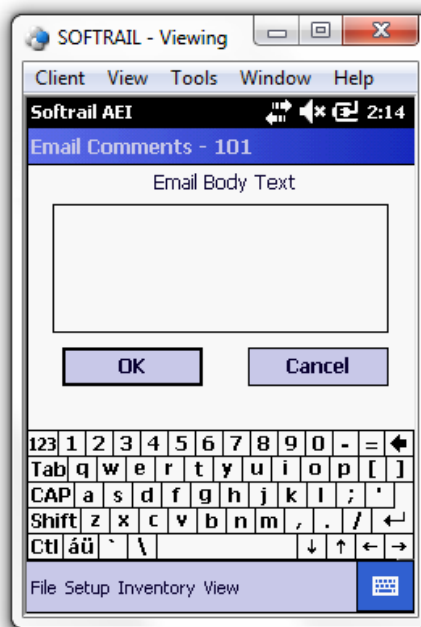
SOFTRAIL - Viewing

Client View Tools Window Help

Softrail AEI 2:14

Email Comments - 101

Email Body Text

OK Cancel

123 1 2 3 4 5 6 7 8 9 0 - =
Tab q w e r t y u i o p [ ]
CAP a s d f g h j k l ; '
Shift z x c v b n m , . /
Ctl áü ` \

File Setup Inventory View